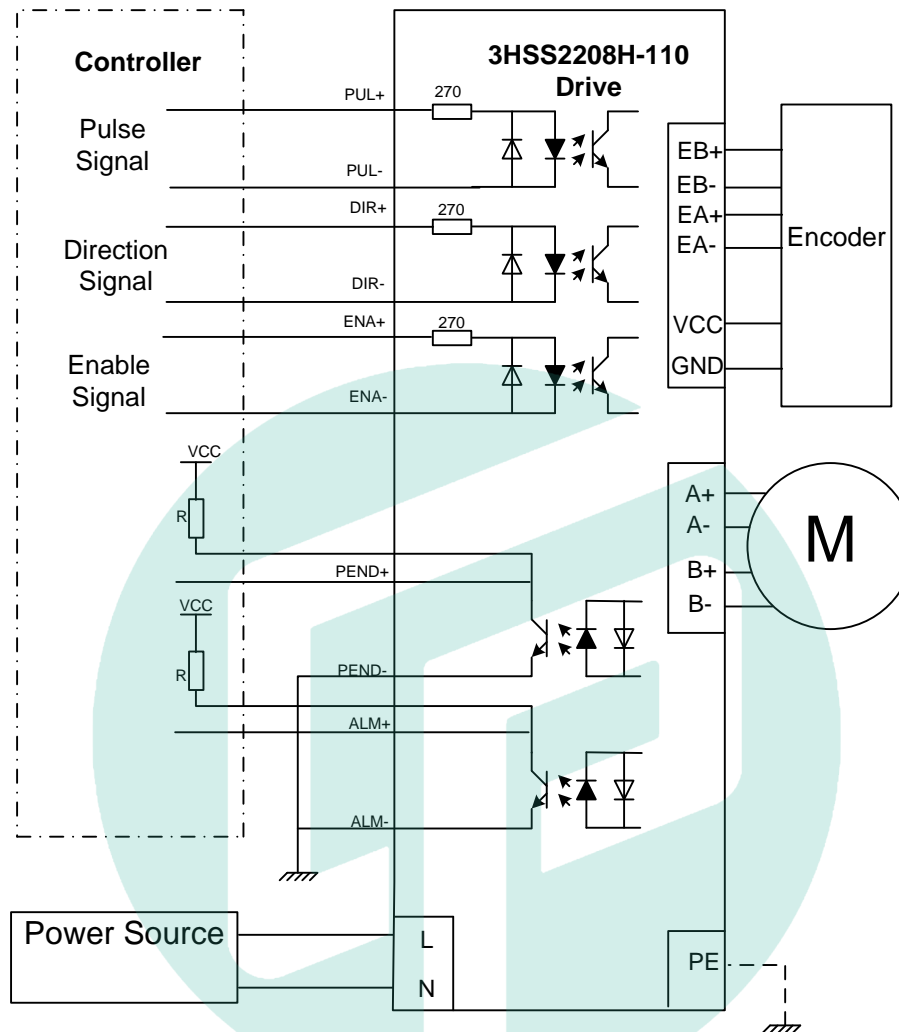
Controller

3HSS2208H-110
Drive

Pulse
Signal

PUL+
270
PUL-

Direction
Signal

DIR+
270
DIR-

Enable
Signal

ENA+
270
ENA-

EB+
EB-
EA+
EA-

Encoder

VCC
GND

VCC
R

PEND+

VCC
R

PEND-

ALM+

ALM-

A+
A-
B+
B-

M

Power Source

L
N

PE